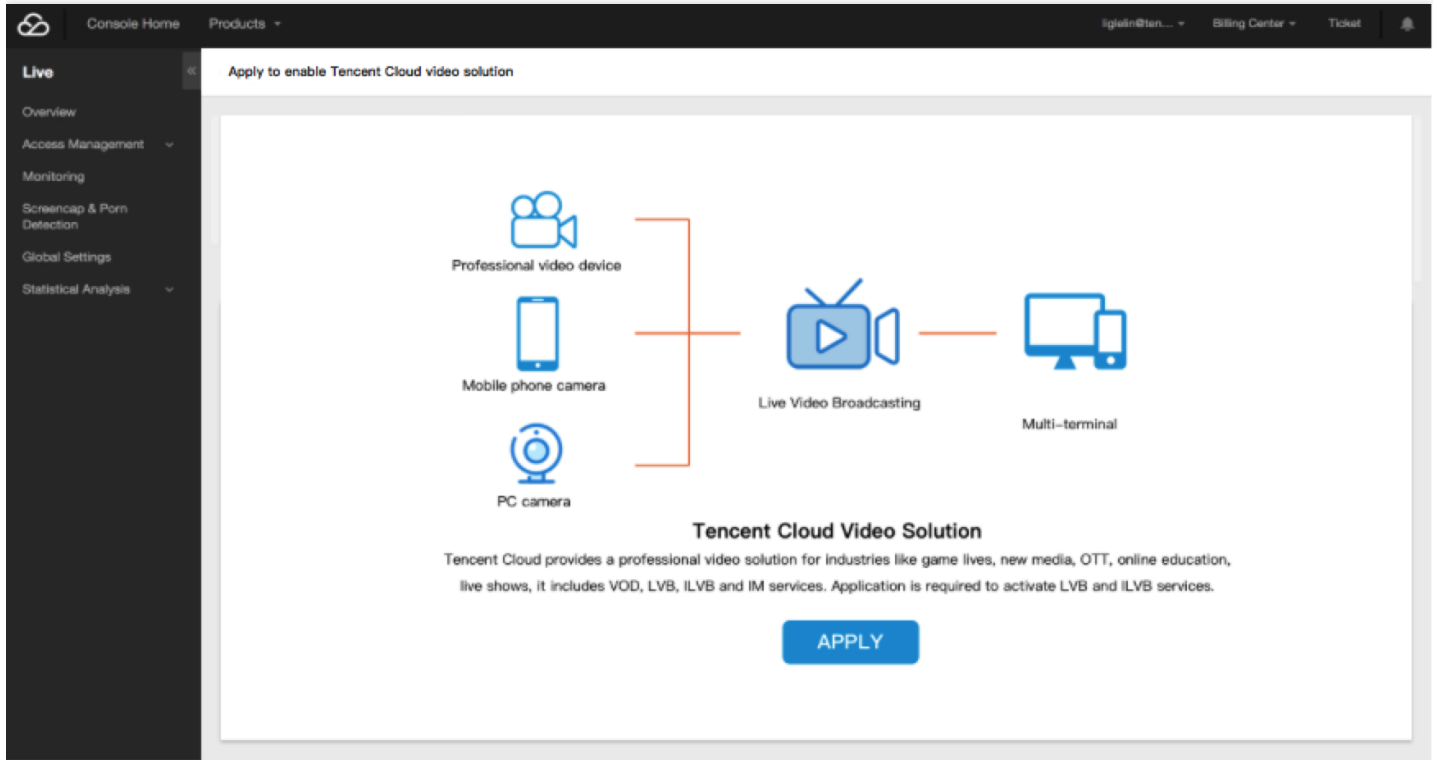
Console Home
Products

ligielin@ten...
Billing Center
Ticket

Live

Overview
Access Management
Monitoring
Screencap & Porn Detection
Global Settings
Statistical Analysis

Apply to enable Tencent Cloud video solution

Professional video device
Mobile phone camera
PC camera
Live Video Broadcasting
Multi-terminal

Tencent Cloud Video Solution

Tencent Cloud provides a professional video solution for industries like game lives, new media, OTT, online education, live shows, it includes VOD, LVB, ILVB and IM services. Application is required to activate LVB and ILVB services.

APPLY